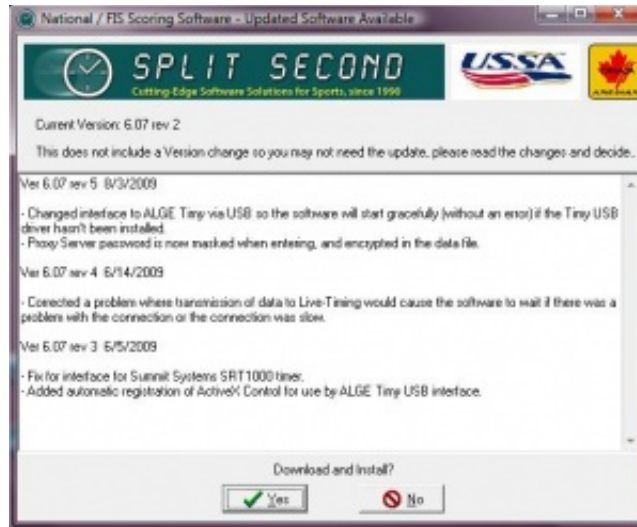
National / FIS Scoring Software - Updated Software Available

SPLIT SECOND
Cutting-Edge Software Solutions for Sports, since 1990

USSA

Current Version: 6.07 rev 2

This does not include a Version change so you may not need the update, please read the changes and decide.

Ver 6.07 rev 5 8/3/2009

- Changed interface to ALGE Tiny via USB so the software will start gracefully (without an error) if the Tiny USB driver hasn't been installed.
- Proxy Server password is now masked when entering, and encrypted in the data file.

Ver 6.07 rev 4 6/14/2009

- Corrected a problem where transmission of data to Live-Timing would cause the software to wait if there was a problem with the connection or the connection was slow.

Ver 6.07 rev 3 6/5/2009

- Fix for interface for Summit Systems SRT1000 timer.
- Added automatic registration of ActiveX Control for use by ALGE Tiny USB interface.

Download and Install?

Yes

No